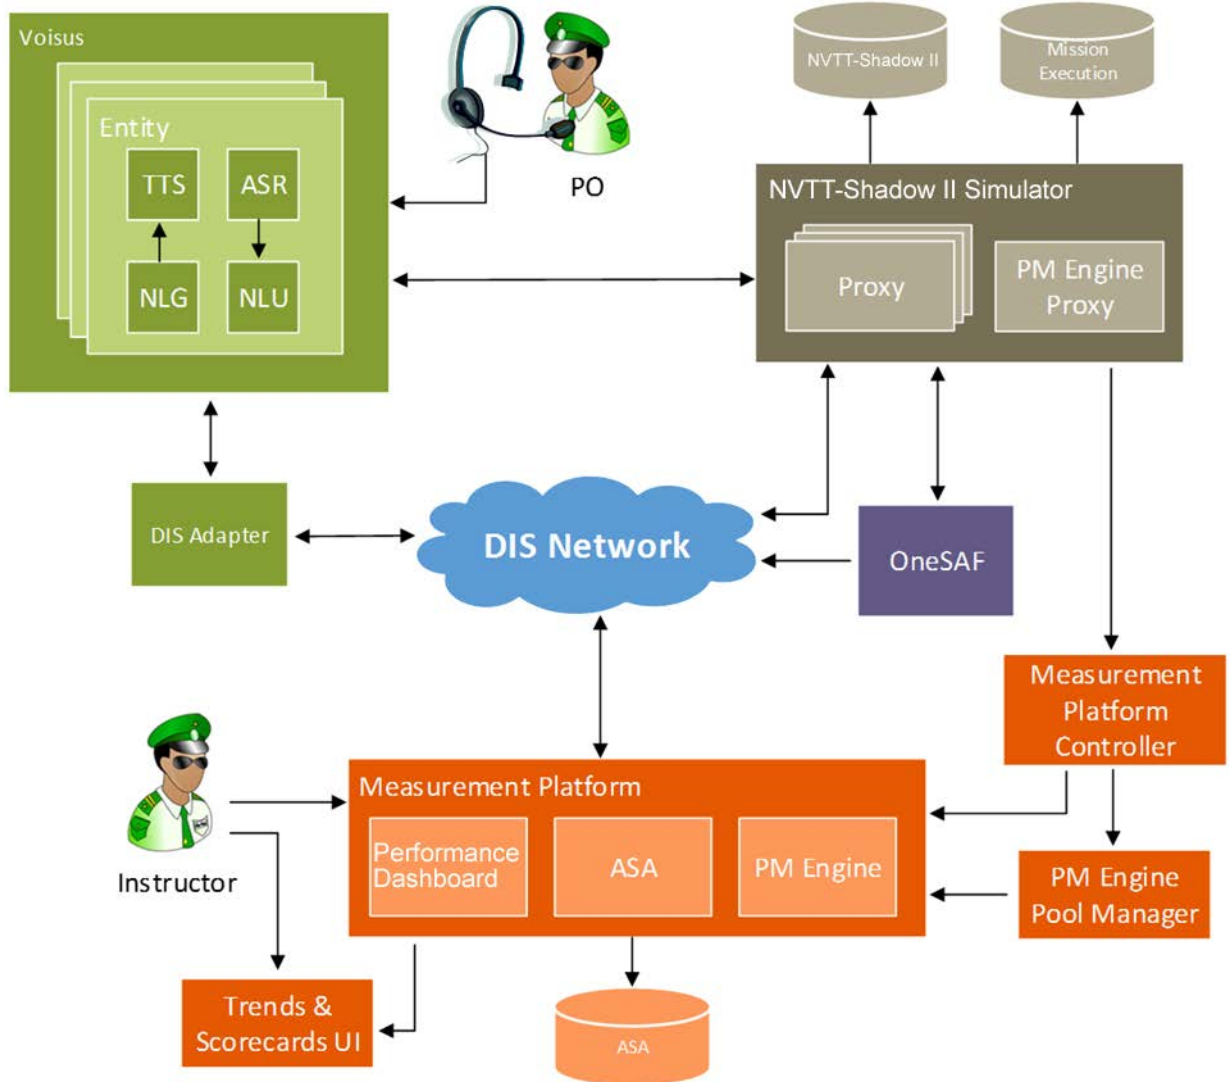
Voisus

Entity

TTS

ASR

NLG

NLU

PO

NVTT-Shadow II

Mission Execution

NVTT-Shadow II Simulator

Proxy

PM Engine Proxy

DIS Adapter

DIS Network

OneSAF

Measurement Platform Controller

Instructor

Measurement Platform

Performance Dashboard

ASA

PM Engine

PM Engine Pool Manager

Trends & Scorecards UI

ASA